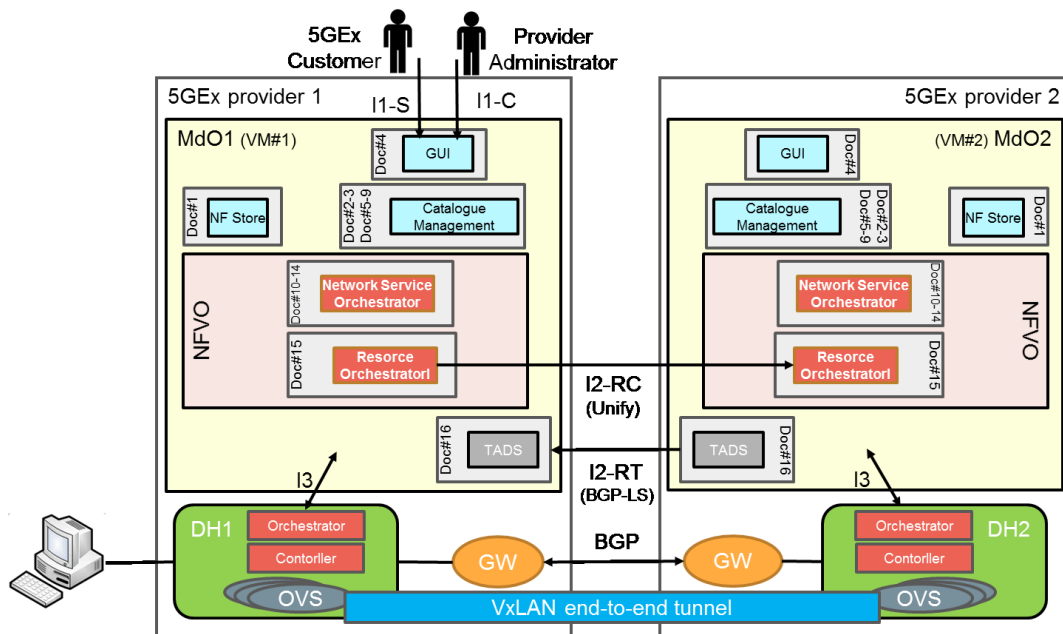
5GEx Customer

Provider Administrator

5GEx provider 1

I1-S

I1-C

MdO1 (VM#1)

Doc#4

GUI

Doc#1

NF Store

Doc#2-3
Doc#5-9

Catalogue Management

NFVO

Doc#10-14

Network Service Orchestrator

Doc#15

Resorce Orchestratorl

Doc#16

TADS

I3

DH1

Orchestrator

Contorller

OVS

GW

5GEx provider 2

(VM#2) MdO2

GUI

Doc#4

Catalogue Management

Doc#2-3
Doc#5-9

NF Store

Doc#1

Network Service Orchestrator

Doc#10-14

NFVO

Resorce Orchestratorl

Doc#15

I2-RC
(Unify)

TADS

Doc#16

I2-RT
(BGP-LS)

I3

BGP

GW

Orchestrator

DH2

Contorller

OVS

VxLAN end-to-end tunnel